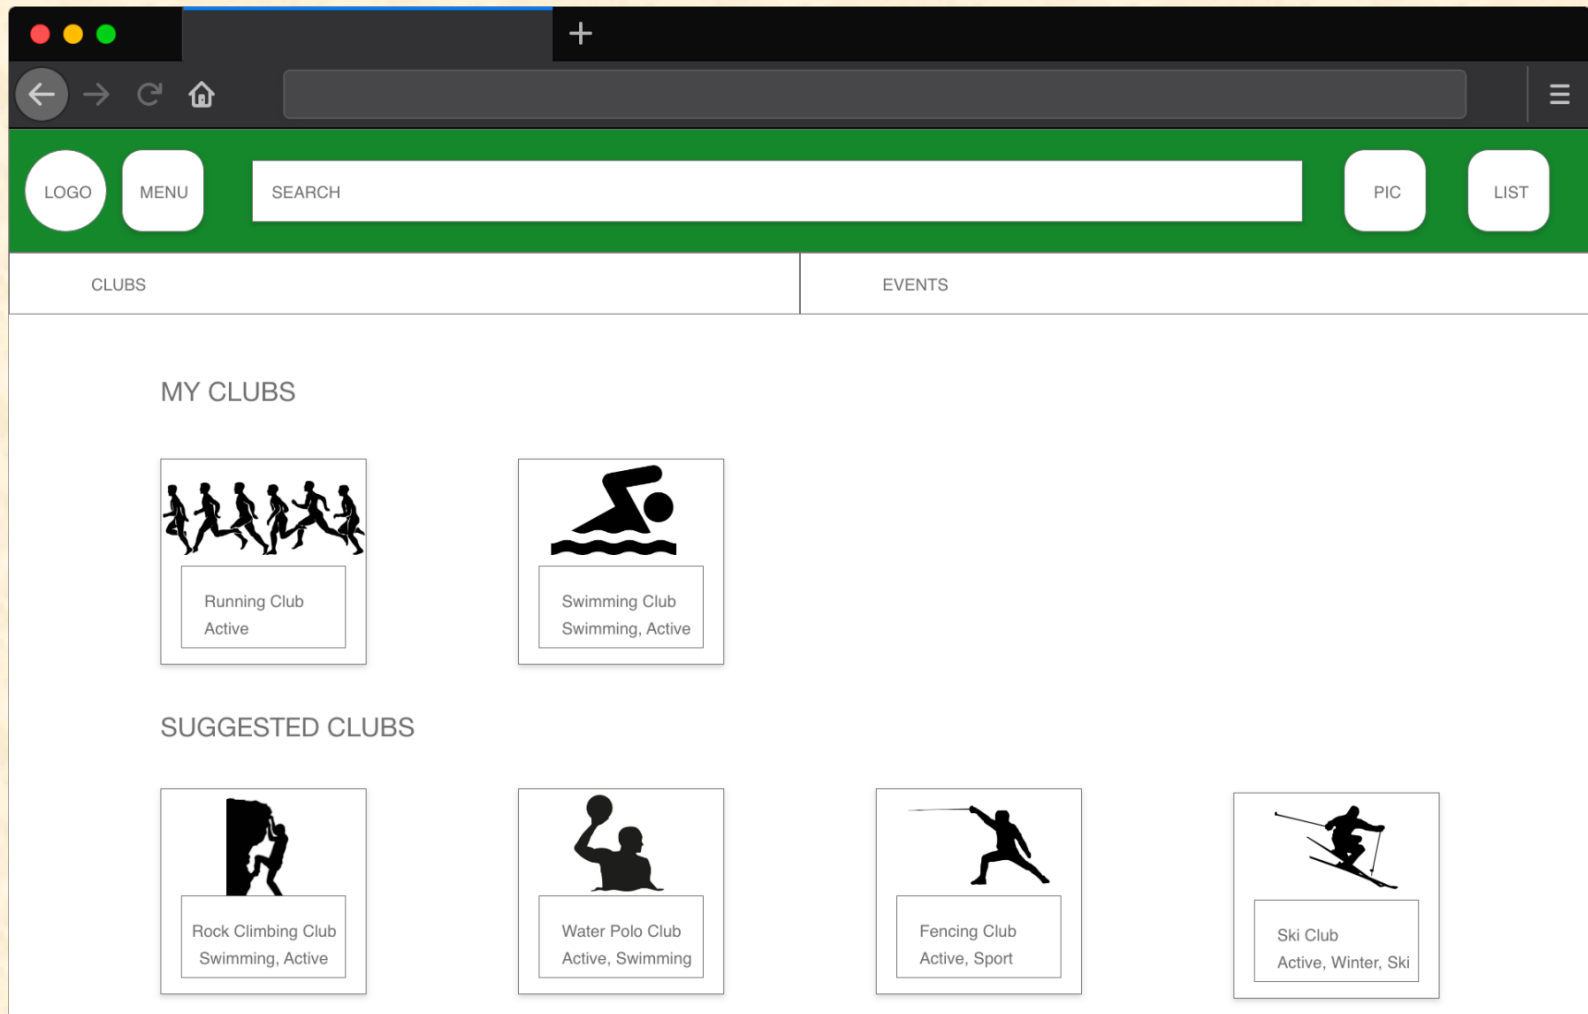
LOGO MENU SEARCH PIC LIST

CLUBS EVENTS

MY CLUBS

Running Club
Active

Swimming Club
Swimming, Active

SUGGESTED CLUBS

Rock Climbing Club
Swimming, Active

Water Polo Club
Active, Swimming

Fencing Club
Active, Sport

Ski Club
Active, Winter, Ski